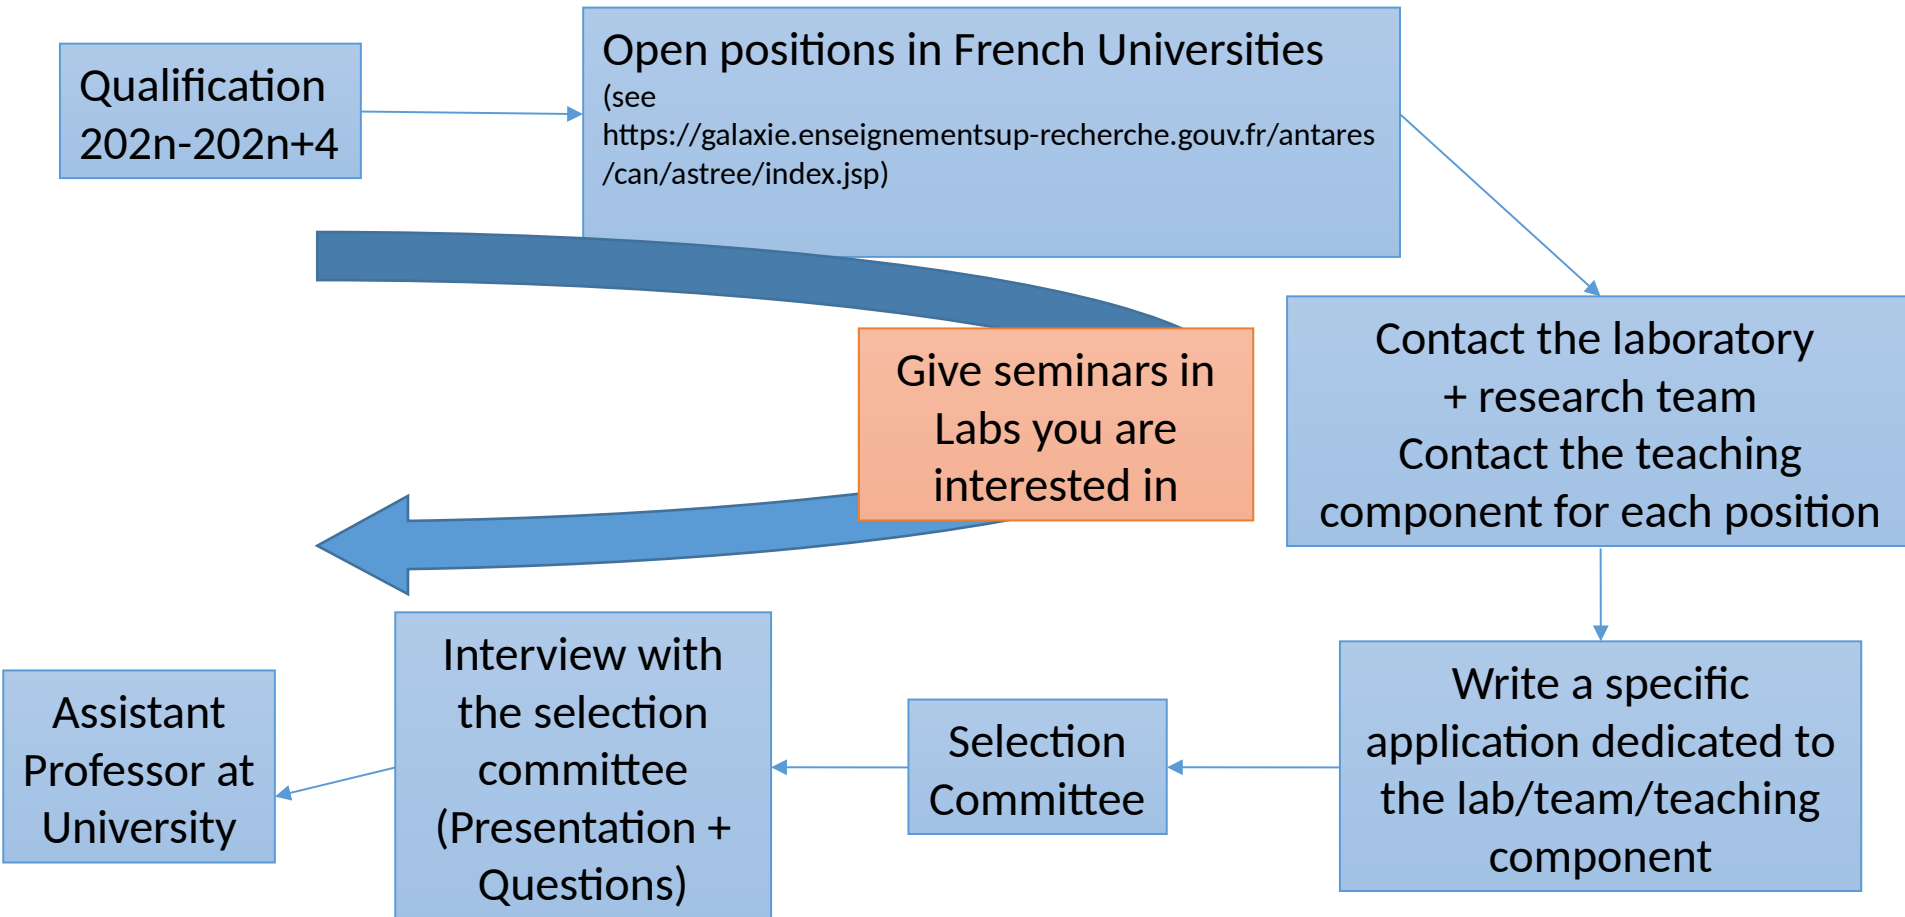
Qualification 202n-202n+4

Open positions in French Universities
(see https://galaxie.enseignementsup-recherche.gouv.fr/antares/can/astree/index.jsp)

Give seminars in Labs you are interested in

Contact the laboratory + research team
Contact the teaching component for each position

Write a specific application dedicated to the lab/team/teaching component

Selection Committee

Interview with the selection committee (Presentation + Questions)

Assistant Professor at University